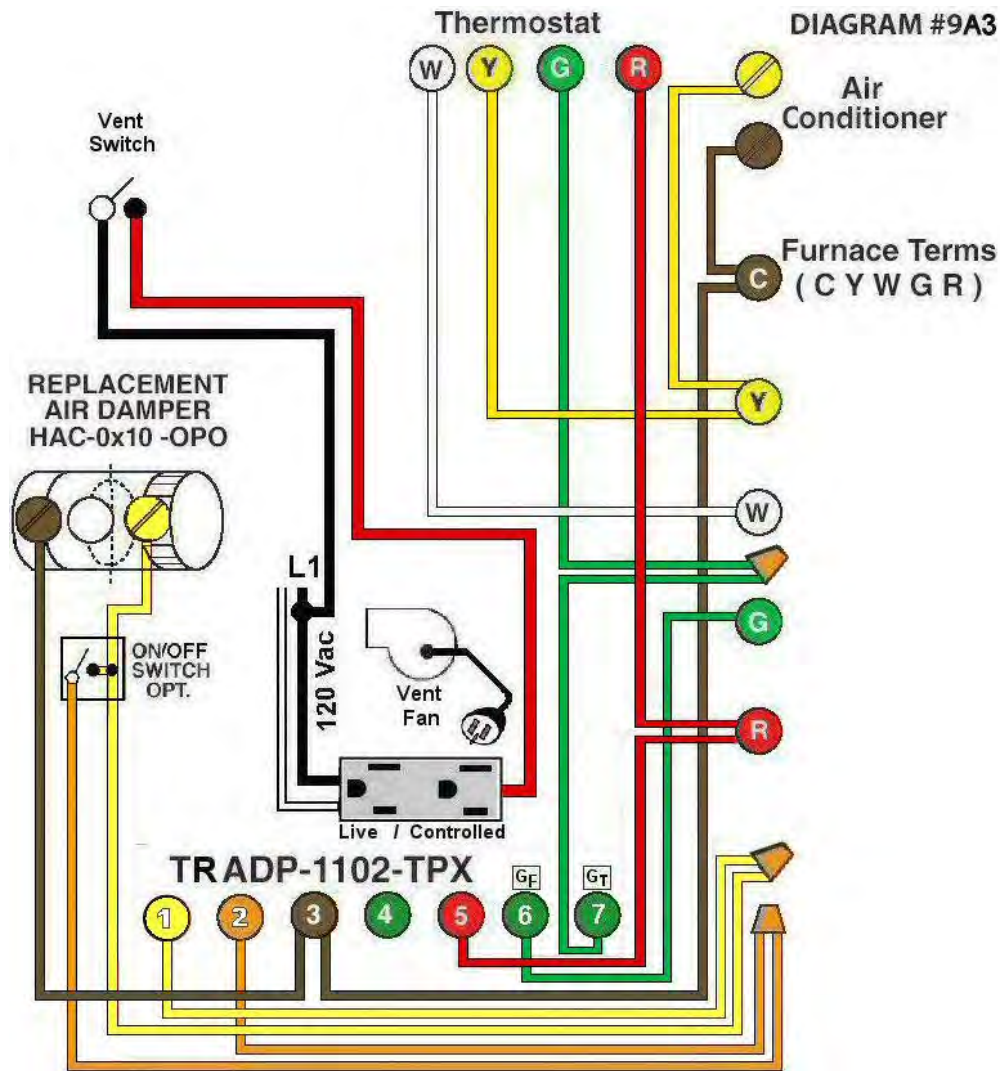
Thermostat

DIAGRAM #9A3

W Y G R

Air Conditioner

Vent Switch

Furnace Terms
( C Y W G R )

C

REPLACEMENT AIR DAMPER HAC-0x10 -OPO

Y

W

L1

120 Vac

ON/OFF SWITCH OPT.

Vent Fan

G

R

Live / Controlled

TR ADP-1102-TPX

$G_F$ $G_T$

1 2 3 4 5 6 7